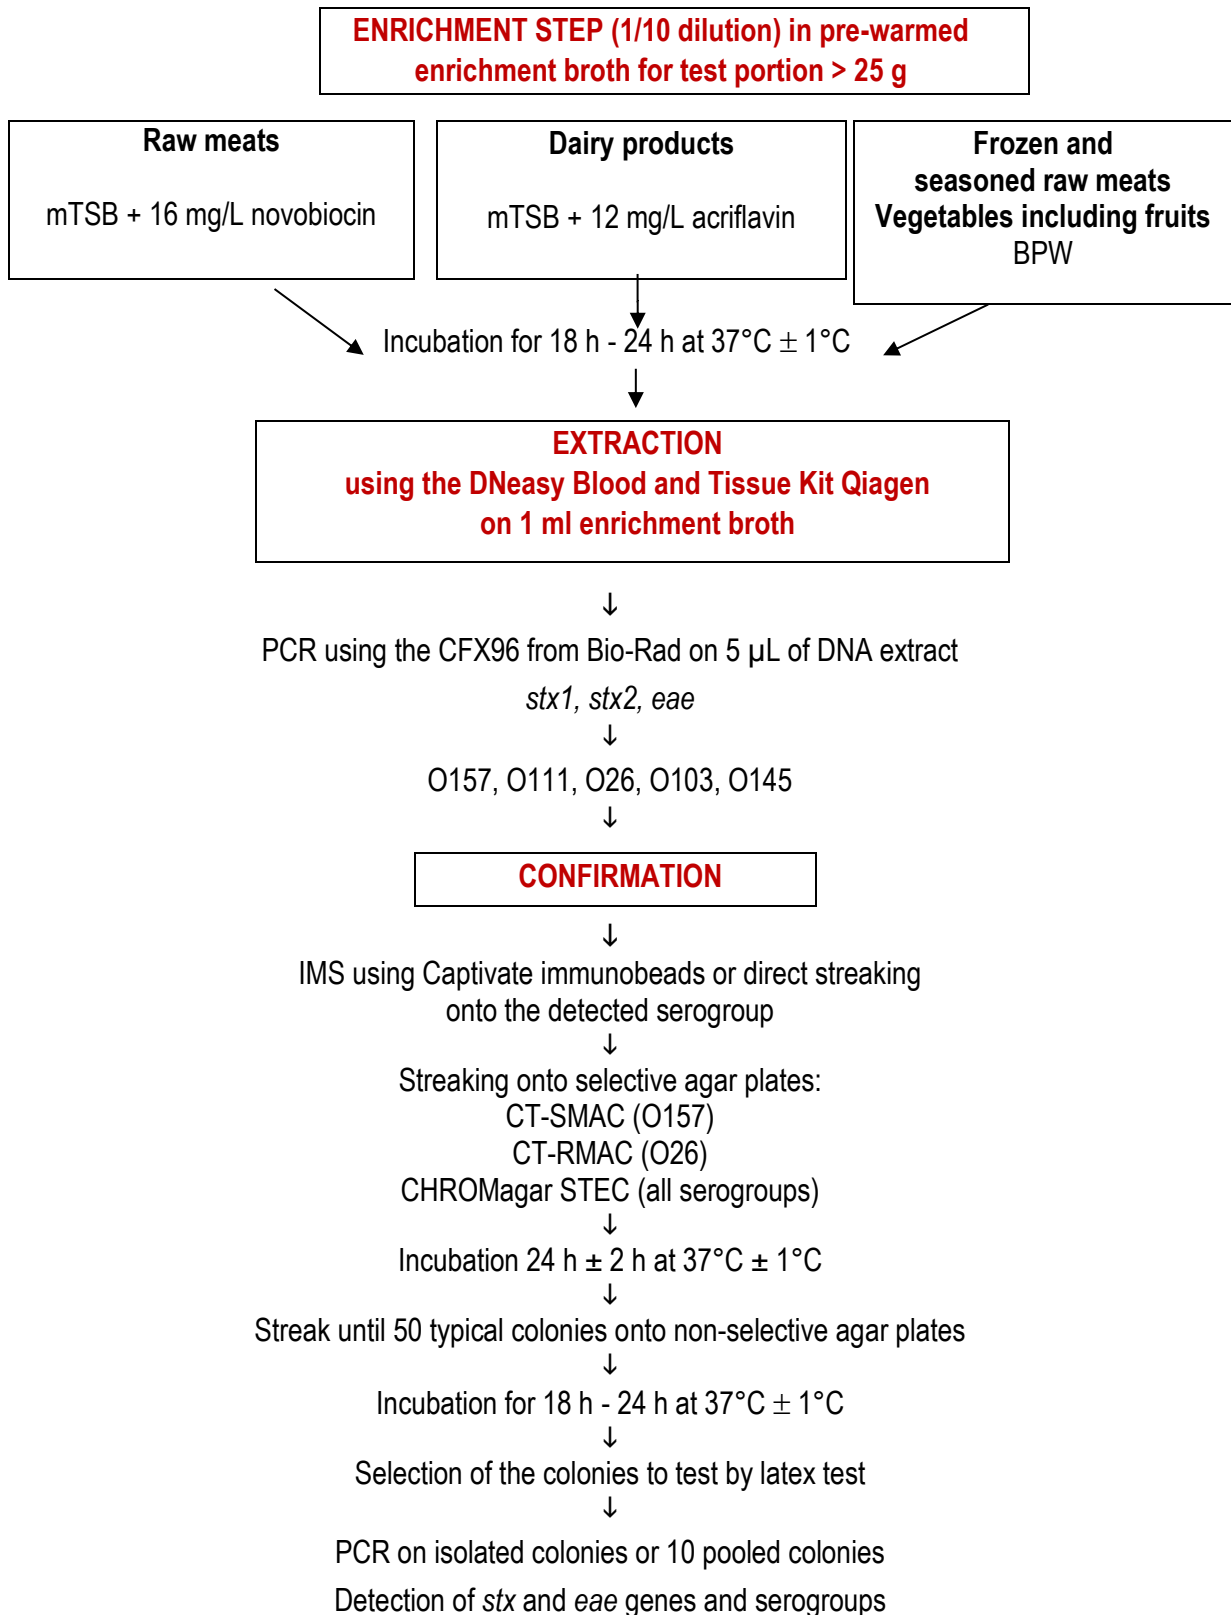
ENRICHMENT STEP (1/10 dilution) in pre-warmed enrichment broth for test portion > 25 g

Raw meats

mTSB + 16 mg/L novobiocin

Dairy products

mTSB + 12 mg/L acriflavin

Frozen and seasoned raw meats
Vegetables including fruits
BPW

Incubation for 18 h - 24 h at 37°C ± 1°C

EXTRACTION
using the DNeasy Blood and Tissue Kit Qiagen
on 1 ml enrichment broth

↓

PCR using the CFX96 from Bio-Rad on 5 µL of DNA extract

*stx1, stx2, eae*

↓

O157, O111, O26, O103, O145

↓

CONFIRMATION

↓

IMS using Captivate immunobeads or direct streaking onto the detected serogroup

↓

Streaking onto selective agar plates:
CT-SMAC (O157)
CT-RMAC (O26)
CHROMagar STEC (all serogroups)

↓

Incubation 24 h ± 2 h at 37°C ± 1°C

↓

Streak until 50 typical colonies onto non-selective agar plates

↓

Incubation for 18 h - 24 h at 37°C ± 1°C

↓

Selection of the colonies to test by latex test

↓

PCR on isolated colonies or 10 pooled colonies

Detection of *stx* and *eae* genes and serogroups